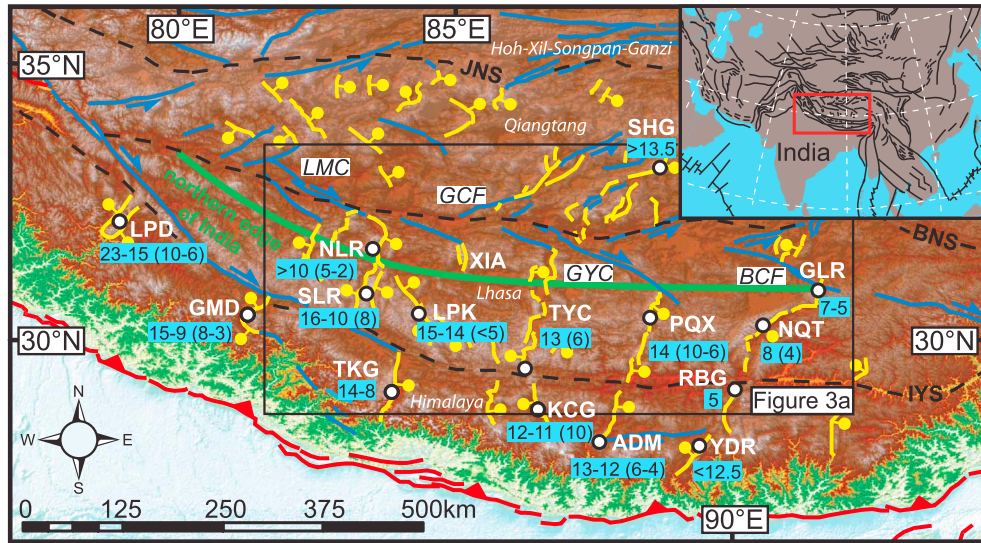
80°E
85°E
35°N
Hoh-Xil-Songpan-Ganzi
JNS
Qiangtang
SHG
>13.5
India
LMC
GCF
northern edge of India
BNS
LPD
23-15 (10-6)
NLR
>10 (5-2)
XIA
GYC
BCF
GLR
7-5
Lhasa
SLR
16-10 (8)
LPK
15-14 (<5)
TYC
13 (6)
GMD
15-9 (8-3)
PQX
14 (10-6)
NQT
8 (4)
30°N
30°N
TKG
14-8
RBG
5
Figure 3a
IYS
Himalaya
KCG
12-11 (10)
N
W
E
S
ADM
13-12 (6-4)
YDR
<12.5
0
125
250
375
500km
90°E